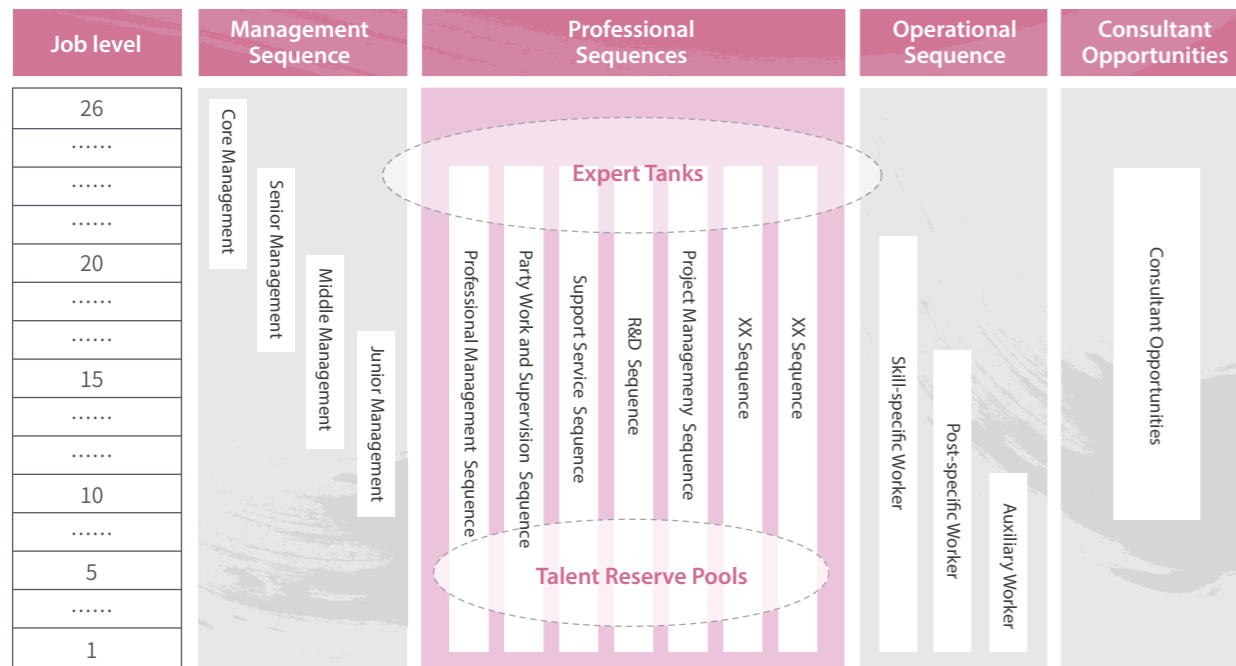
| Job level |
|---|
| 26 |
| …… |
| …… |
| …… |
| 20 |
| …… |
| …… |
| 15 |
| …… |
| …… |
| 10 |
| …… |
| 5 |
| …… |
| 1 |

Management Sequence

Core Management

Senior Management

Middle Management

Junior Management

Professional Sequences

Expert Tanks

Professional Management Sequence

Party Work and Supervision Sequence

Support Service Sequence

R&D Sequence

Project Managemeny Sequence

XX Sequence

XX Sequence

Talent Reserve Pools

Operational Sequence

Skill-specific Worker

Post-specific Worker

Auxiliary Worker

Consultant Opportunities

Consultant Opportunities